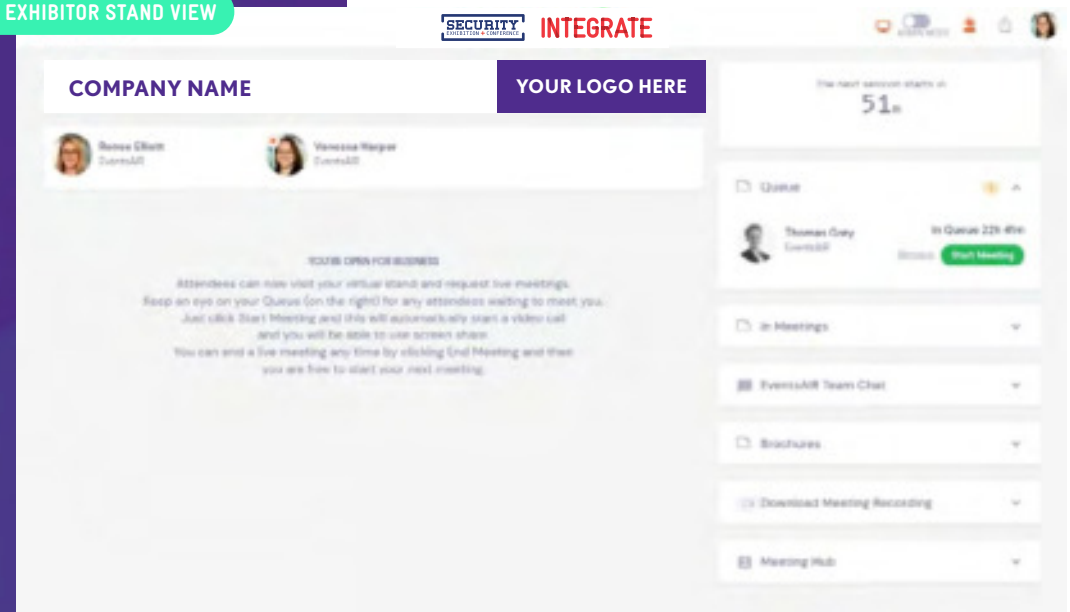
EXHIBITOR STAND VIEW

SECURITY EXHIBITION + CONFERENCE

INTEGRATE

COMPANY NAME

YOUR LOGO HERE

The next session starts in

51m

Renee Elliott
EventsAIR

Vanessa Harper
EventsAIR

Queue

Thomas Grey
EventsAIR

In Queue 22h 41m

Dismiss

Start Meeting

YOU'RE OPEN FOR BUSINESS

Attendees can now visit your virtual stand and request live meetings.
Keep an eye on your Queue (on the right) for any attendees waiting to meet you.
Just click Start Meeting and this will automatically start a video call
and you will be able to use screen share.
You can end a live meeting any time by clicking End Meeting and then
you are free to start your next meeting.

In Meetings

EventsAIR Team Chat

Brochures

Download Meeting Recording

Meeting Hub